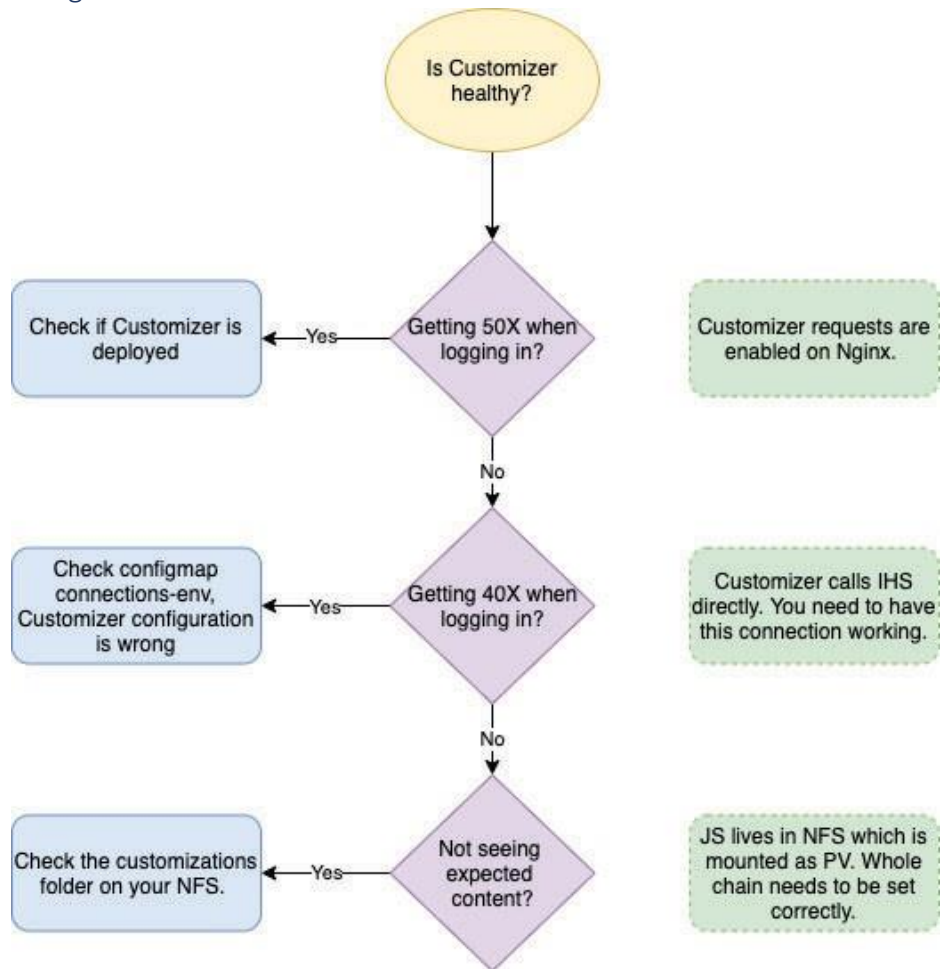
Is Customizer healthy?

Getting 50X when logging in?

Yes

Check if Customizer is deployed

Customizer requests are enabled on Nginx.

No

Getting 40X when logging in?

Yes

Check configmap connections-env, Customizer configuration is wrong

Customizer calls IHS directly. You need to have this connection working.

No

Not seeing expected content?

Yes

Check the customizations folder on your NFS.

JS lives in NFS which is mounted as PV. Whole chain needs to be set correctly.